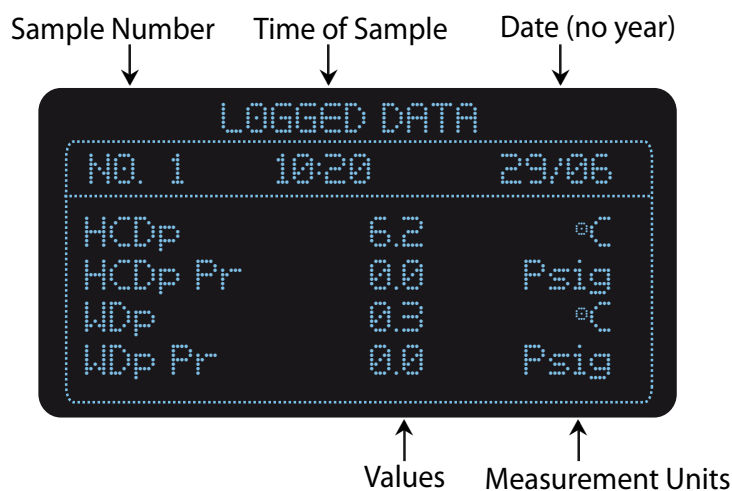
Sample Number Time of Sample Date (no year)

LOGGED DATA

| NO. 1 | 10:20 | 29/06 |
|---|---|---|
| HCDp | 6.2 | °C |
| HCDp Pr | 0.0 | Psig |
| WDp | 0.3 | °C |
| WDp Pr | 0.0 | Psig |

Values Measurement Units